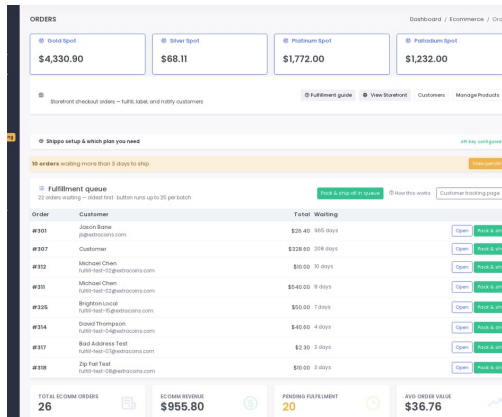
ORDERS

Dashboard / Ecommerce / Ord

Gold Spot
$4,330.90

Silver Spot
$68.11

Platinum Spot
$1,772.00

Palladium Spot
$1,232.00

Storefront checkout orders — fulfill, label, and notify customers

Fulfillment guide   View Storefront   Customers   Manage Products

Shippo setup & which plan you need

API key configured

10 orders waiting more than 3 days to ship

View pendi

Fulfillment queue
22 orders waiting — oldest first. button runs up to 25 per batch

Pack & ship all in queue   How this works   Customer tracking page

| Order | Customer | Total | Waiting | |
|---|---|---|---|---|
| #301 | Jason Bane jb@extracoins.com | $26.40 | 365 days | Open Pack & shi |
| #307 | Customer | $328.60 | 208 days | Open Pack & shi |
| #312 | Michael Chen fulfill-test-02@extracoins.com | $10.00 | 10 days | Open Pack & shi |
| #311 | Michael Chen fulfill-test-02@extracoins.com | $540.00 | 8 days | Open Pack & shi |
| #325 | Brighton Local fulfill-test-15@extracoins.com | $50.00 | 7 days | Open Pack & shi |
| #314 | David Thompson fulfill-test-04@extracoins.com | $40.60 | 4 days | Open Pack & shi |
| #317 | Bad Address Test fulfill-test-07@extracoins.com | $2.30 | 3 days | Open Pack & shi |
| #318 | Zip Fail Test fulfill-test-08@extracoins.com | $10.00 | 3 days | Open Pack & shi |

TOTAL ECOMM ORDERS
26

ECOMM REVENUE
$955.80

PENDING FULFILLMENT
20

AVG ORDER VALUE
$36.76